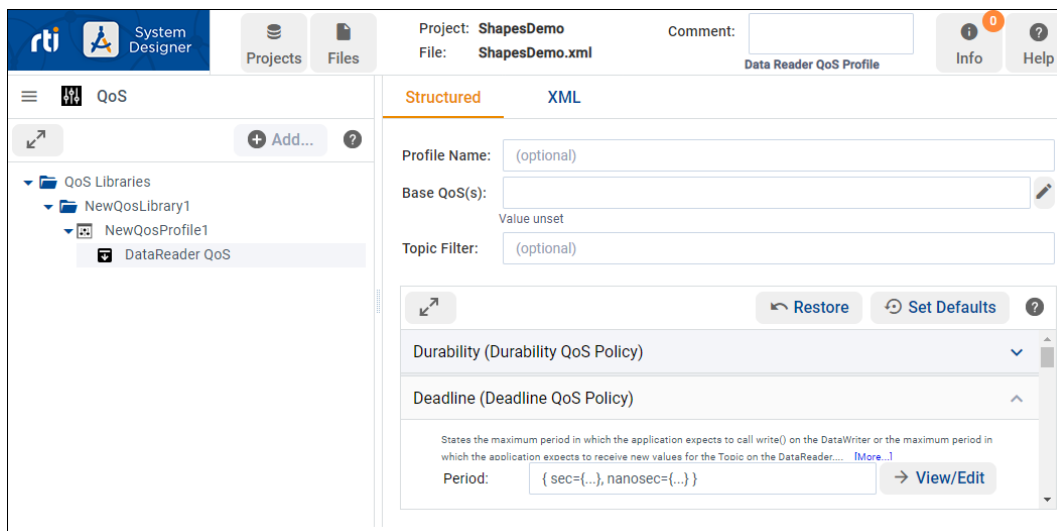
rti System Designer

Projects Files

Project: ShapesDemo
File: ShapesDemo.xml

Comment:
Data Reader QoS Profile

0
Info Help

QoS

Add...

QoS Libraries
NewQosLibrary1
NewQosProfile1
DataReader QoS

Structured XML

Profile Name: (optional)

Base QoS(s):
Value unset

Topic Filter: (optional)

Restore Set Defaults

Durability (Durability QoS Policy)

Deadline (Deadline QoS Policy)

States the maximum period in which the application expects to call write() on the DataWriter or the maximum period in which the application expects to receive new values for the Topic on the DataReader.... [More...]

Period: { sec={...}, nanosec={...} }

View/Edit